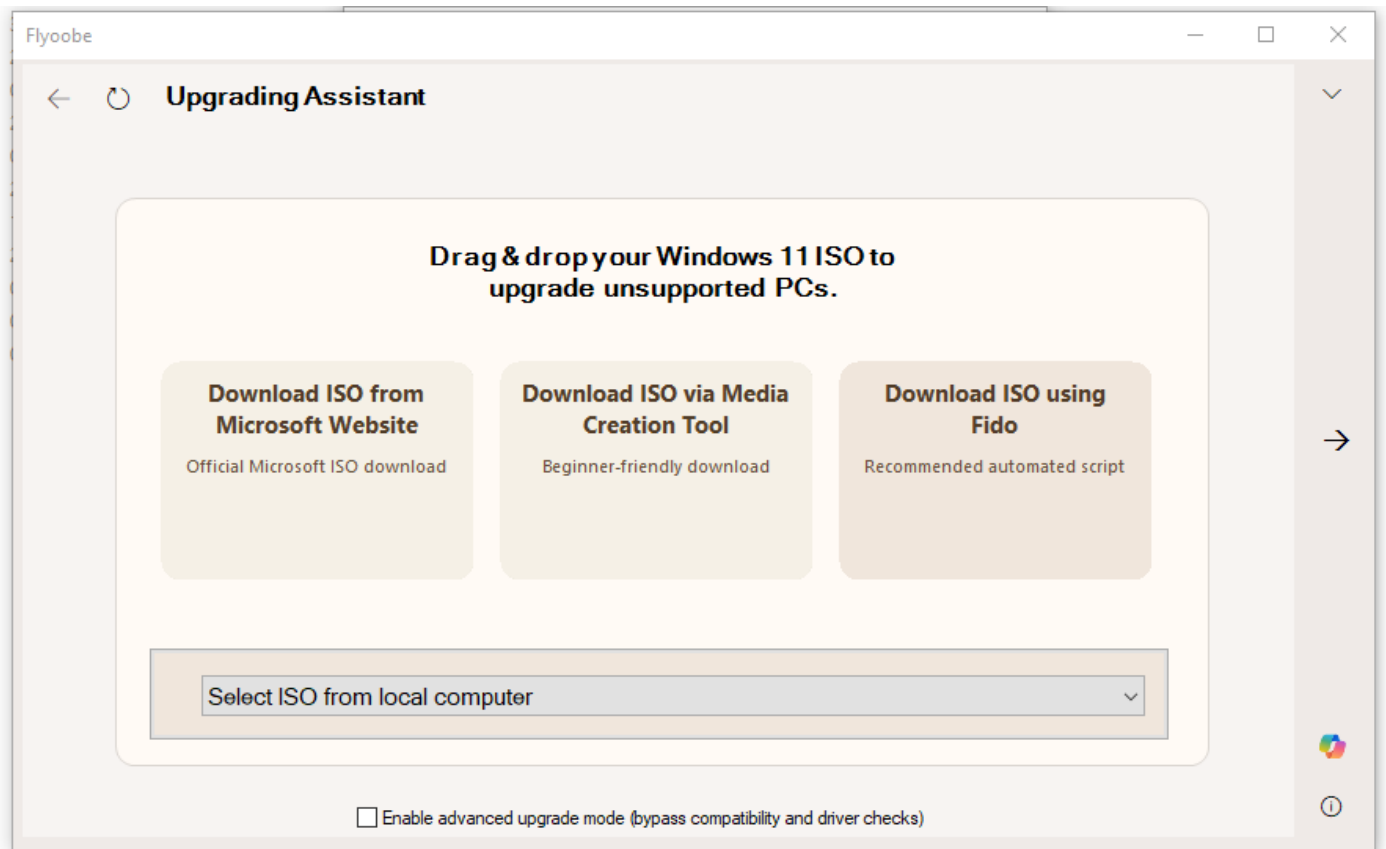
Flyoobe

Upgrading Assistant

Drag & drop your Windows 11 ISO to upgrade unsupported PCs.

Download ISO from Microsoft Website
Official Microsoft ISO download

Download ISO via Media Creation Tool
Beginner-friendly download

Download ISO using Fido
Recommended automated script

Select ISO from local computer

Enable advanced upgrade mode (bypass compatibility and driver checks)